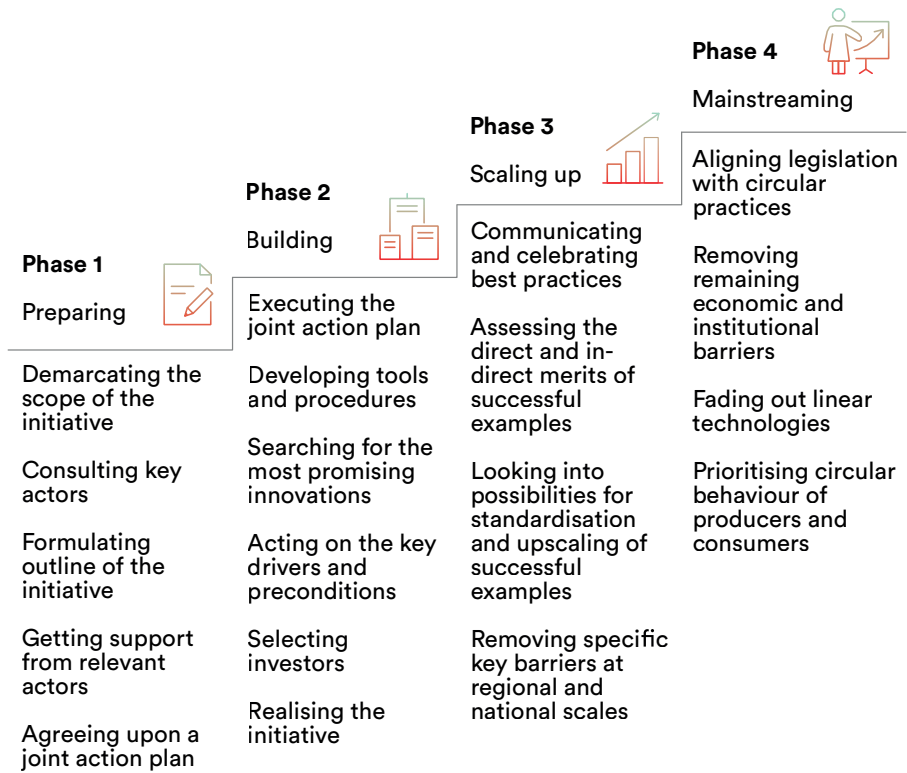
Phase 1

Preparing

Demarcating the scope of the initiative

Consulting key actors

Formulating outline of the initiative

Getting support from relevant actors

Agreeing upon a joint action plan

Phase 2

Building

Executing the joint action plan

Developing tools and procedures

Searching for the most promising innovations

Acting on the key drivers and preconditions

Selecting investors

Realising the initiative

Phase 3

Scaling up

Communicating and celebrating best practices

Assessing the direct and indirect merits of successful examples

Looking into possibilities for standardisation and upscaling of successful examples

Removing specific key barriers at regional and national scales

Phase 4

Mainstreaming

Aligning legislation with circular practices

Removing remaining economic and institutional barriers

Fading out linear technologies

Prioritising circular behaviour of producers and consumers